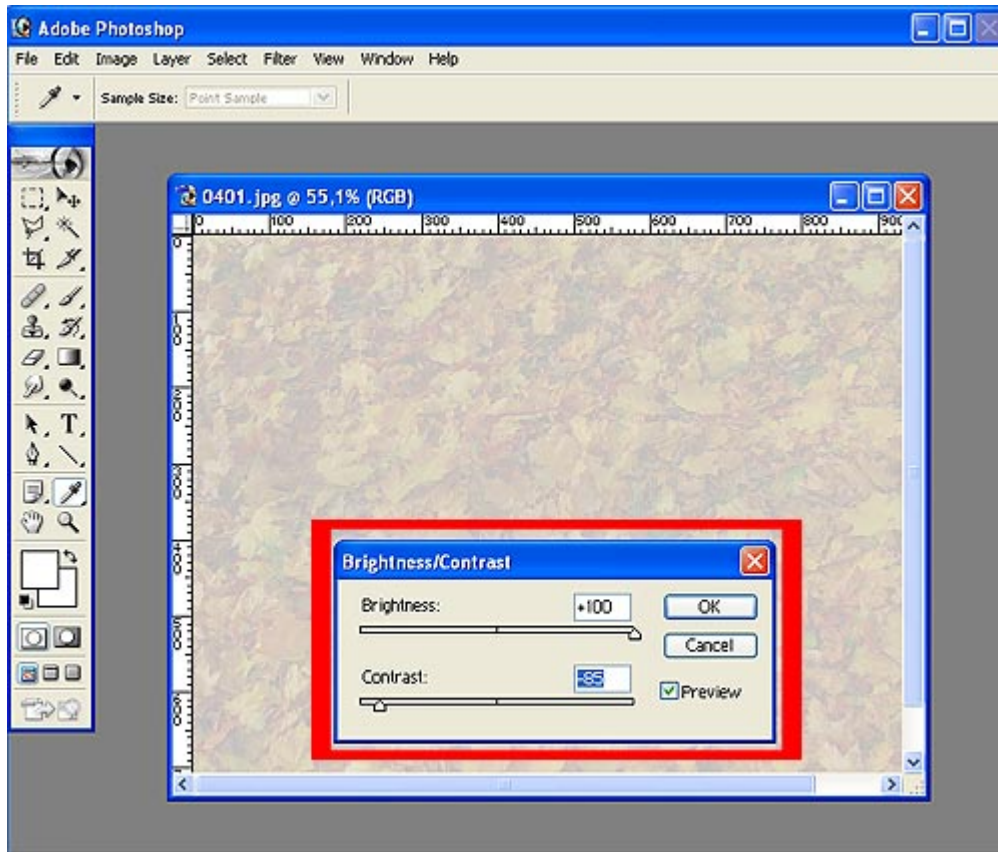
Adobe Photoshop

File Edit Image Layer Select Filter View Window Help

Sample Size: Point Sample

0401.jpg @ 55,1% (RGB)

0 100 200 300 400 500 600 700 800 900

0
100
200
300
400
500
600
700

Brightness/Contrast

Brightness: +100

Contrast: -85

OK

Cancel

Preview